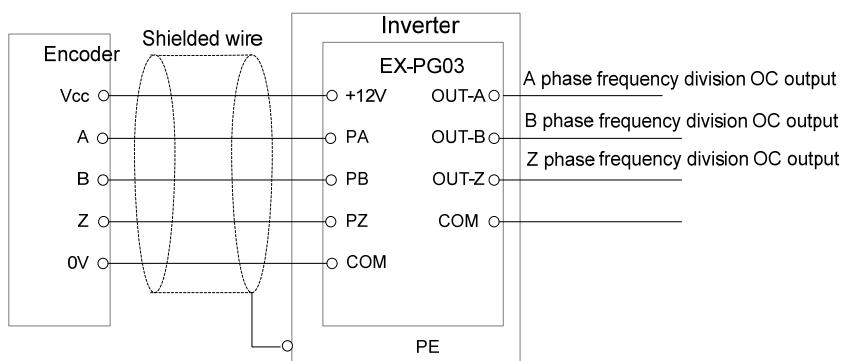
Inverter

Encoder

Shielded wire

EX-PG03

Vcc

A

B

Z

0V

+12V

PA

PB

PZ

COM

OUT-A

OUT-B

OUT-Z

COM

A phase frequency division OC output

B phase frequency division OC output

Z phase frequency division OC output

PE